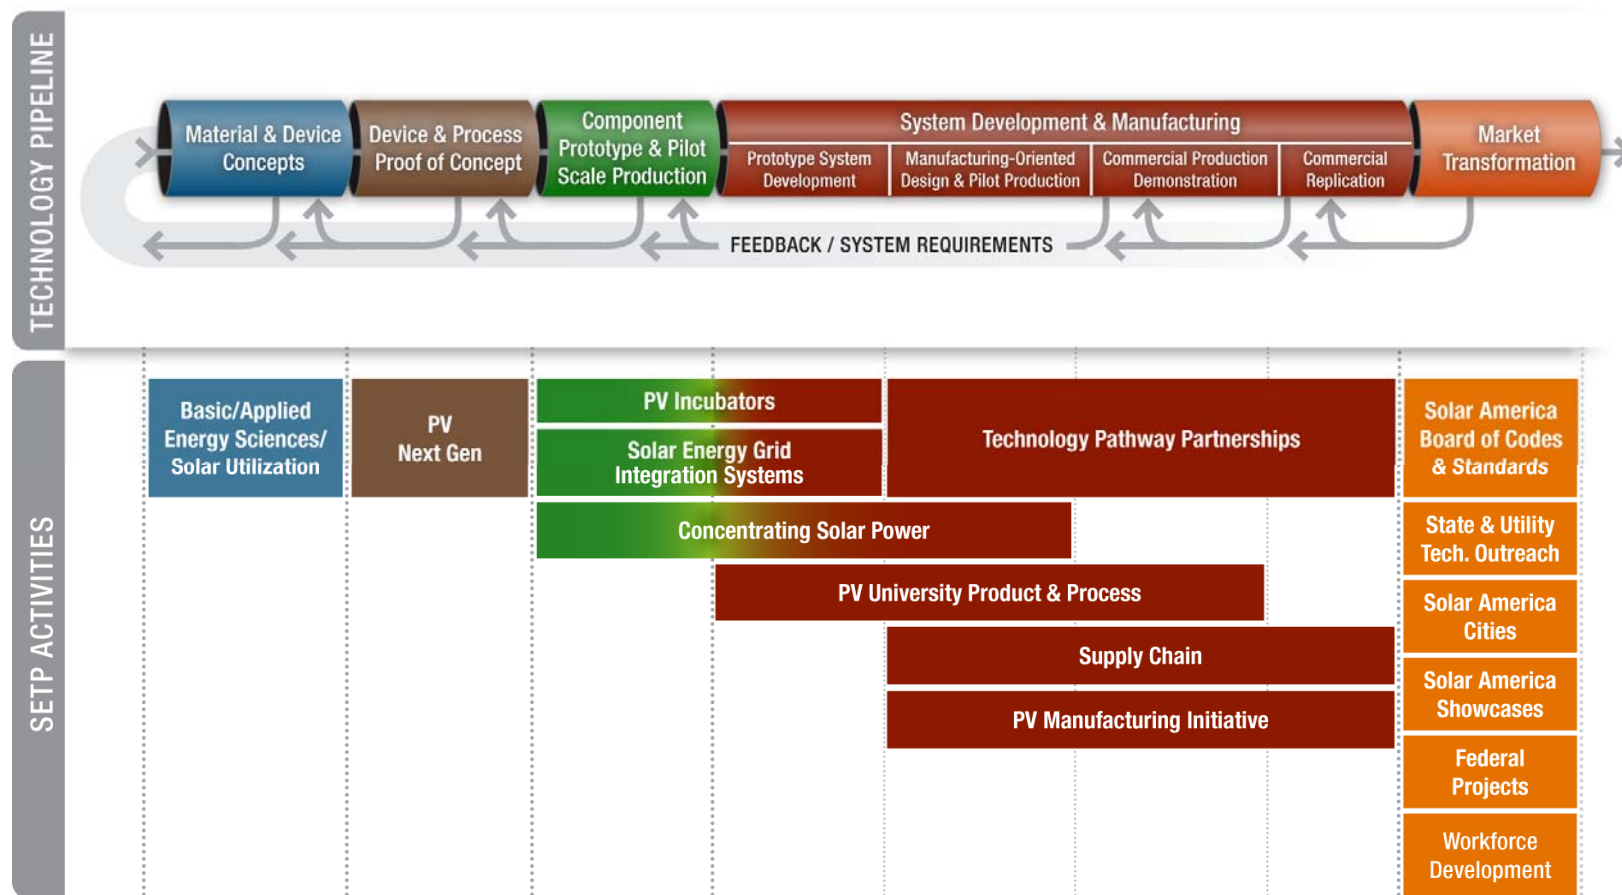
TECHNOLOGY PIPELINE

Material & Device Concepts

Device & Process Proof of Concept

Component Prototype & Pilot Scale Production

System Development & Manufacturing

Prototype System Development

Manufacturing-Oriented Design & Pilot Production

Commercial Production Demonstration

Commercial Replication

Market Transformation

FEEDBACK / SYSTEM REQUIREMENTS

SETP ACTIVITIES

Basic/Applied Energy Sciences/ Solar Utilization

PV Next Gen

PV Incubators

Solar Energy Grid Integration Systems

Technology Pathway Partnerships

Solar America Board of Codes & Standards

Concentrating Solar Power

State & Utility Tech. Outreach

PV University Product & Process

Solar America Cities

Supply Chain

Solar America Showcases

PV Manufacturing Initiative

Federal Projects

Workforce Development